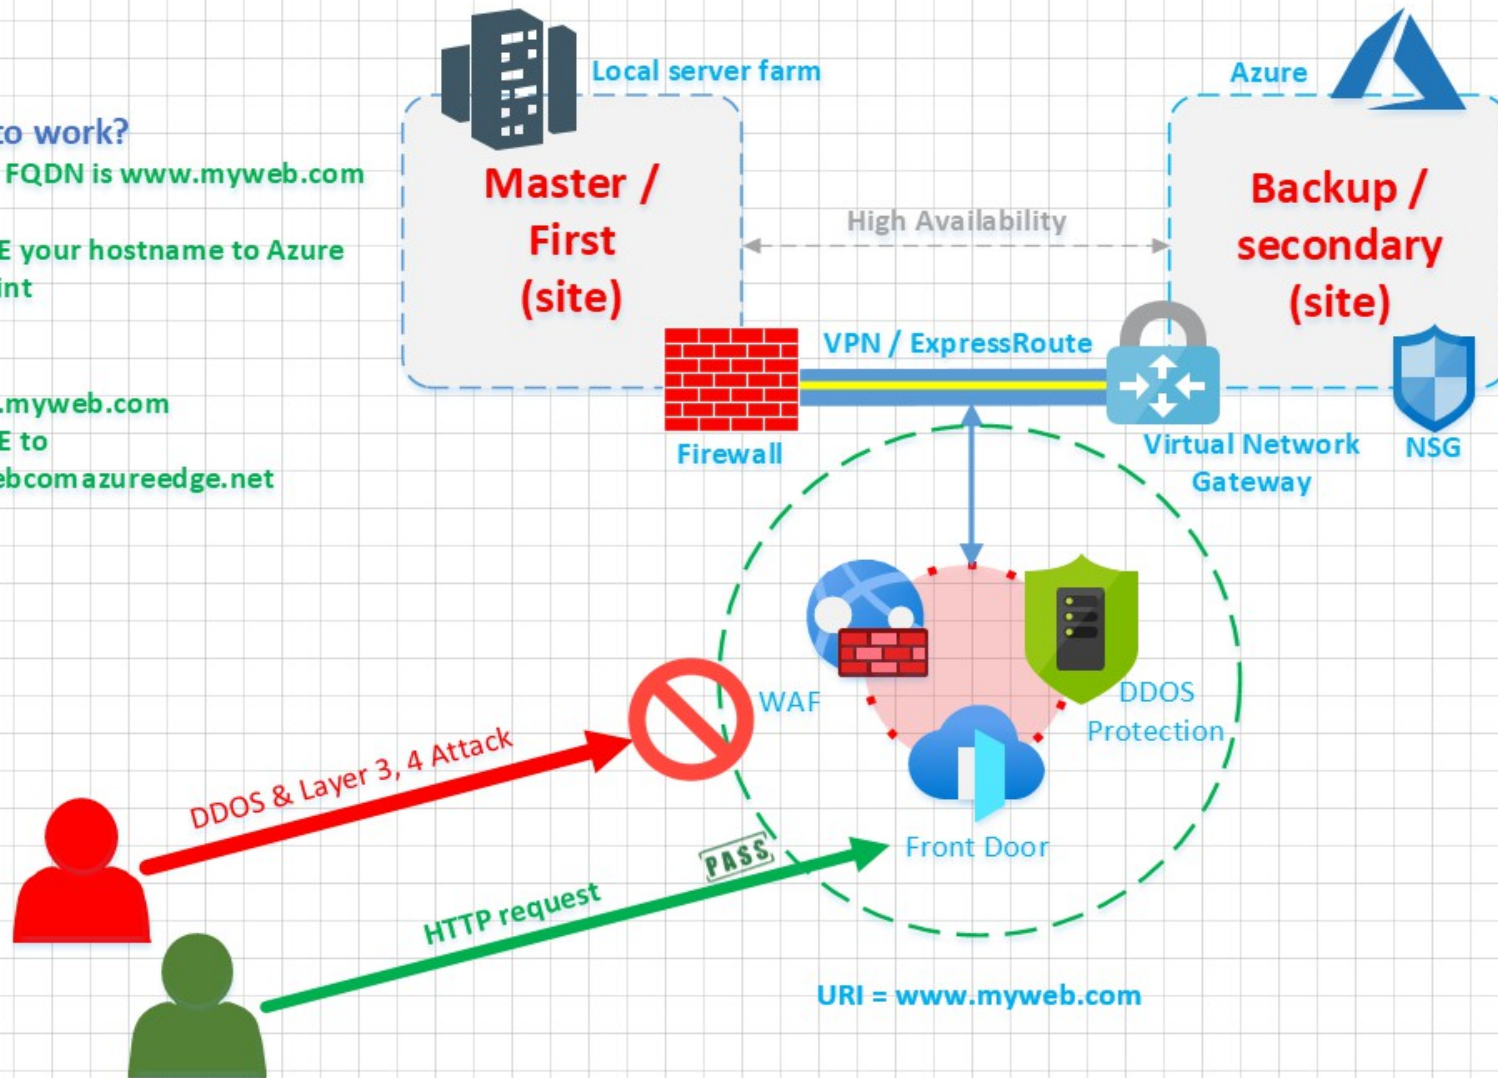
to work?
FQDN is www.myweb.com

E your hostname to Azure
int

.myweb.com
E to
ebcomazureedge.net

Local server farm

Master / First (site)

Azure

Backup / secondary (site)

High Availability

VPN / ExpressRoute

Firewall

Virtual Network Gateway

NSG

WAF

DDOS Protection

Front Door

DDOS & Layer 3, 4 Attack

PASS

HTTP request

URI = www.myweb.com